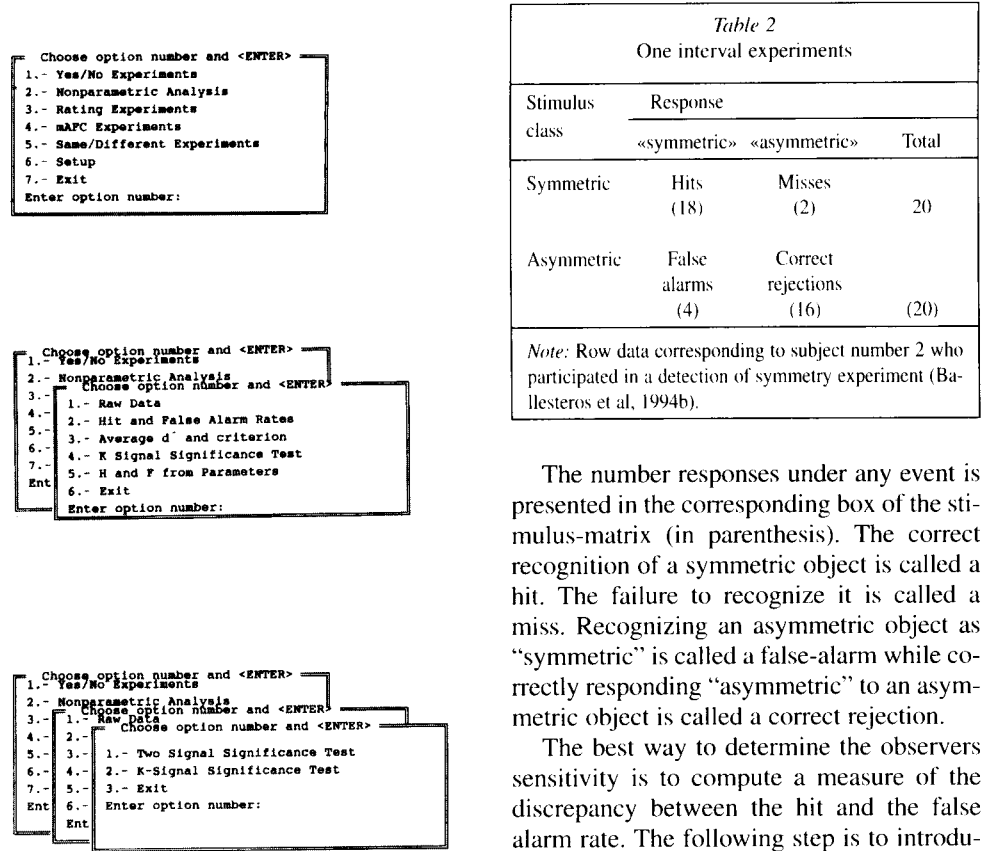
Choose option number and <ENTER>
1.- Yes/No Experiments
2.- Nonparametric Analysis
3.- Rating Experiments
4.- mAFC Experiments
5.- Same/Different Experiments
6.- Setup
7.- Exit
Enter option number:

Choose option number and <ENTER>
1.- Yes/No Experiments
2.- Nonparametric Analysis
3.-
4.-
5.-
6.-
7.-
Ent
Choose option number and <ENTER>
1.- Raw Data
2.- Hit and False Alarm Rates
3.- Average d´ and criterion
4.- K Signal Significance Test
5.- H and F from Parameters
6.- Exit
Enter option number:

Choose option number and <ENTER>
1.- Yes/No Experiments
2.- Nonparametric Analysis
3.-
4.-
5.-
6.-
7.-
Ent
Choose option number and <ENTER>
1.- Raw Data
2.-
3.-
4.-
5.-
6.-
Ent
Choose option number and <ENTER>
1.- Two Signal Significance Test
2.- K-Signal Significance Test
3.- Exit
Enter option number:

*Table 2*
One interval experiments

| Stimulus class | Response «symmetric» | «asymmetric» | Total |
|---|---|---|---|
| Symmetric | Hits (18) | Misses (2) | 20 |
| Asymmetric | False alarms (4) | Correct rejections (16) | (20) |

*Note:* Row data corresponding to subject number 2 who participated in a detection of symmetry experiment (Ballesteros et al, 1994b).

The number responses under any event is presented in the corresponding box of the stimulus-matrix (in parenthesis). The correct recognition of a symmetric object is called a hit. The failure to recognize it is called a miss. Recognizing an asymmetric object as "symmetric" is called a false-alarm while correctly responding "asymmetric" to an asymmetric object is called a correct rejection.

The best way to determine the observers sensitivity is to compute a measure of the discrepancy between the hit and the false alarm rate. The following step is to introdu-